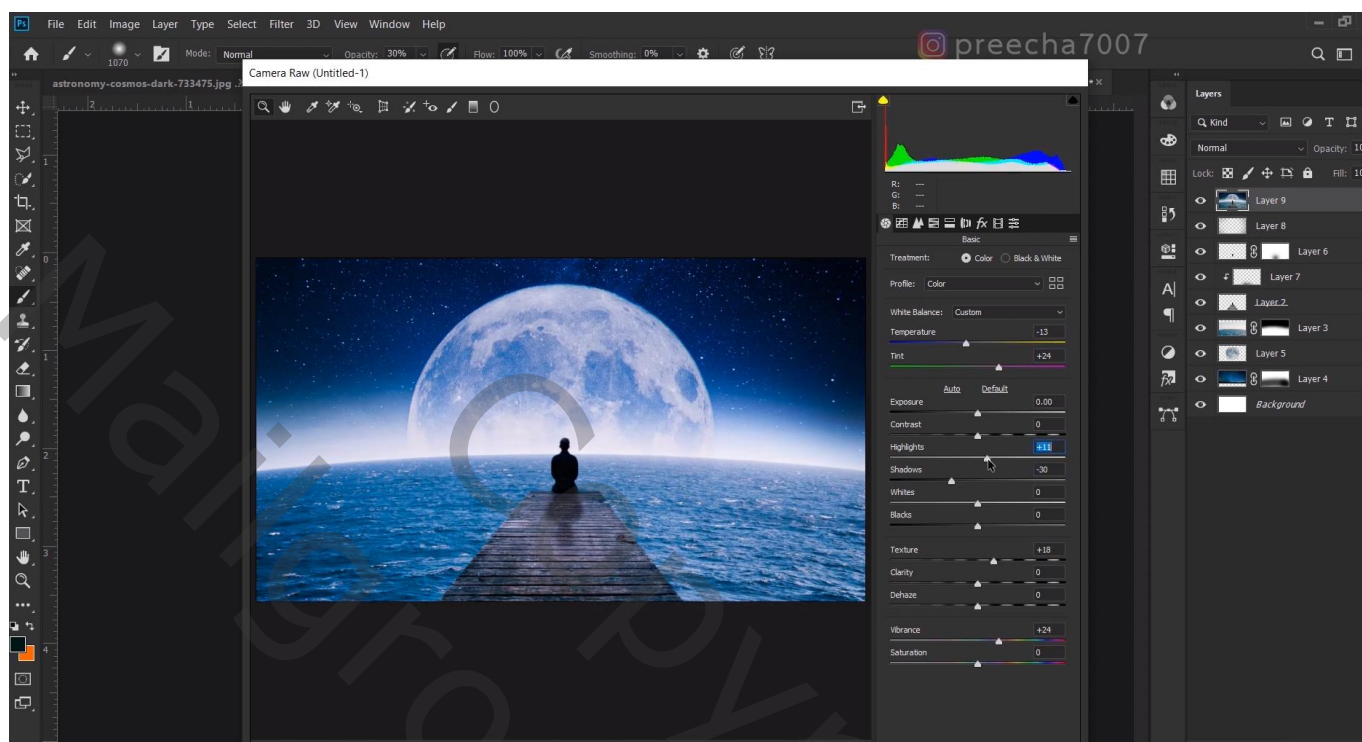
Ps File Edit Image Layer Type Select Filter 3D View Window Help

Mode: Normal Opacity: 30% Flow: 100% Smoothing: 0%

1070

preecha7007

astronomy-cosmos-dark-733475.jpg

Camera Raw (Untitled-1)

R: ---
G: ---
B: ---

Basic

Treatment: Color Black & White

Profile: Color

White Balance: Custom

Temperature -13

Tint +24

Auto Default

Exposure 0.00

Contrast 0

Highlights +11

Shadows -30

Whites 0

Blacks 0

Texture +18

Clarity 0

Dehaze 0

Vibrance +24

Saturation 0

Layers

Kind

Normal Opacity: 10

Lock: Fill: 10

Layer 9

Layer 8

Layer 6

Layer 7

Layer 2

Layer 3

Layer 5

Layer 4

Background

Marigold Copyright